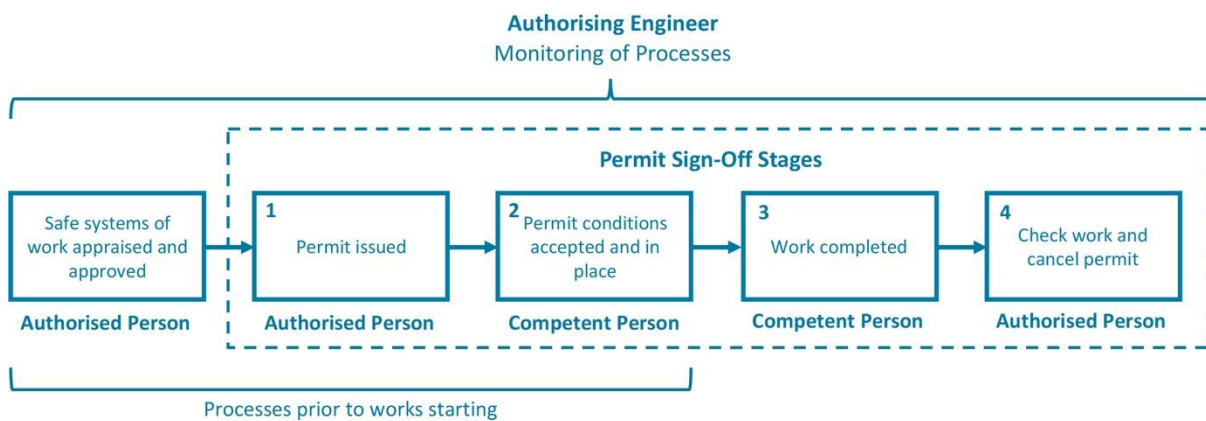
Authorising Engineer
Monitoring of Processes

Permit Sign-Off Stages

Safe systems of work appraised and approved
Authorised Person

1
Permit issued
Authorised Person

2
Permit conditions accepted and in place
Competent Person

3
Work completed
Competent Person

4
Check work and cancel permit
Authorised Person

Processes prior to works starting